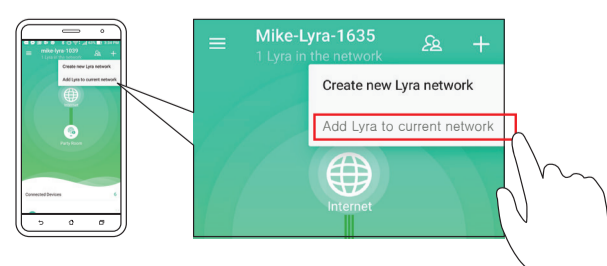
mike-lyra-1635
1 Lyra in the network
Create new Lyra network
Add Lyra to current network
Internet
Family Room
Connected Devices

Mike-Lyra-1635
1 Lyra in the network
Create new Lyra network
Add Lyra to current network
Internet